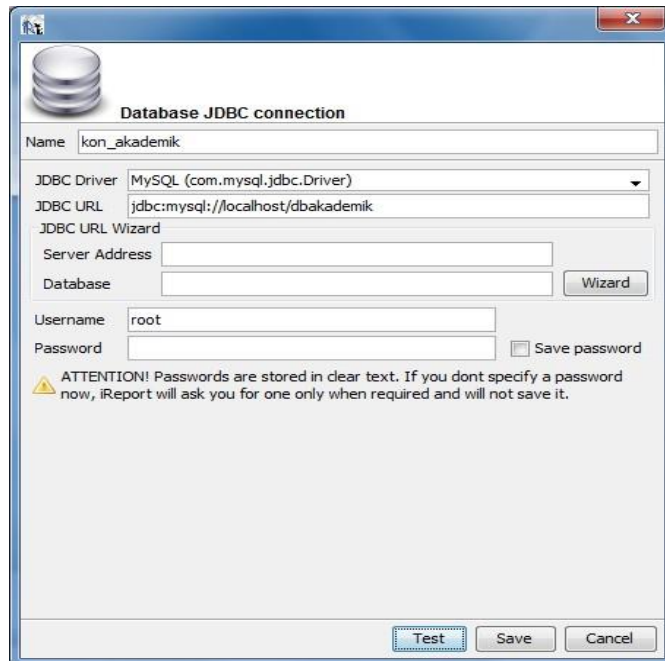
Database JDBC connection

Name kon_akademik

JDBC Driver MySQL (com.mysql.jdbc.Driver)
JDBC URL jdbc:mysql://localhost/dbakademik
JDBC URL Wizard
Server Address
Database
Wizard

Username root
Password
Save password

ATTENTION! Passwords are stored in clear text. If you dont specify a password now, iReport will ask you for one only when required and will not save it.

Test Save Cancel